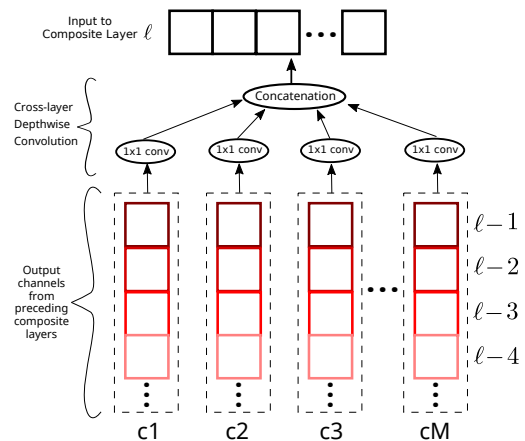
Input to Composite Layer $\ell$

Concatenation

Cross-layer Depthwise Convolution

1x1 conv

1x1 conv

1x1 conv

1x1 conv

Output channels from preceding composite layers

$\ell-1$

$\ell-2$

$\ell-3$

$\ell-4$

c1

c2

c3

cM